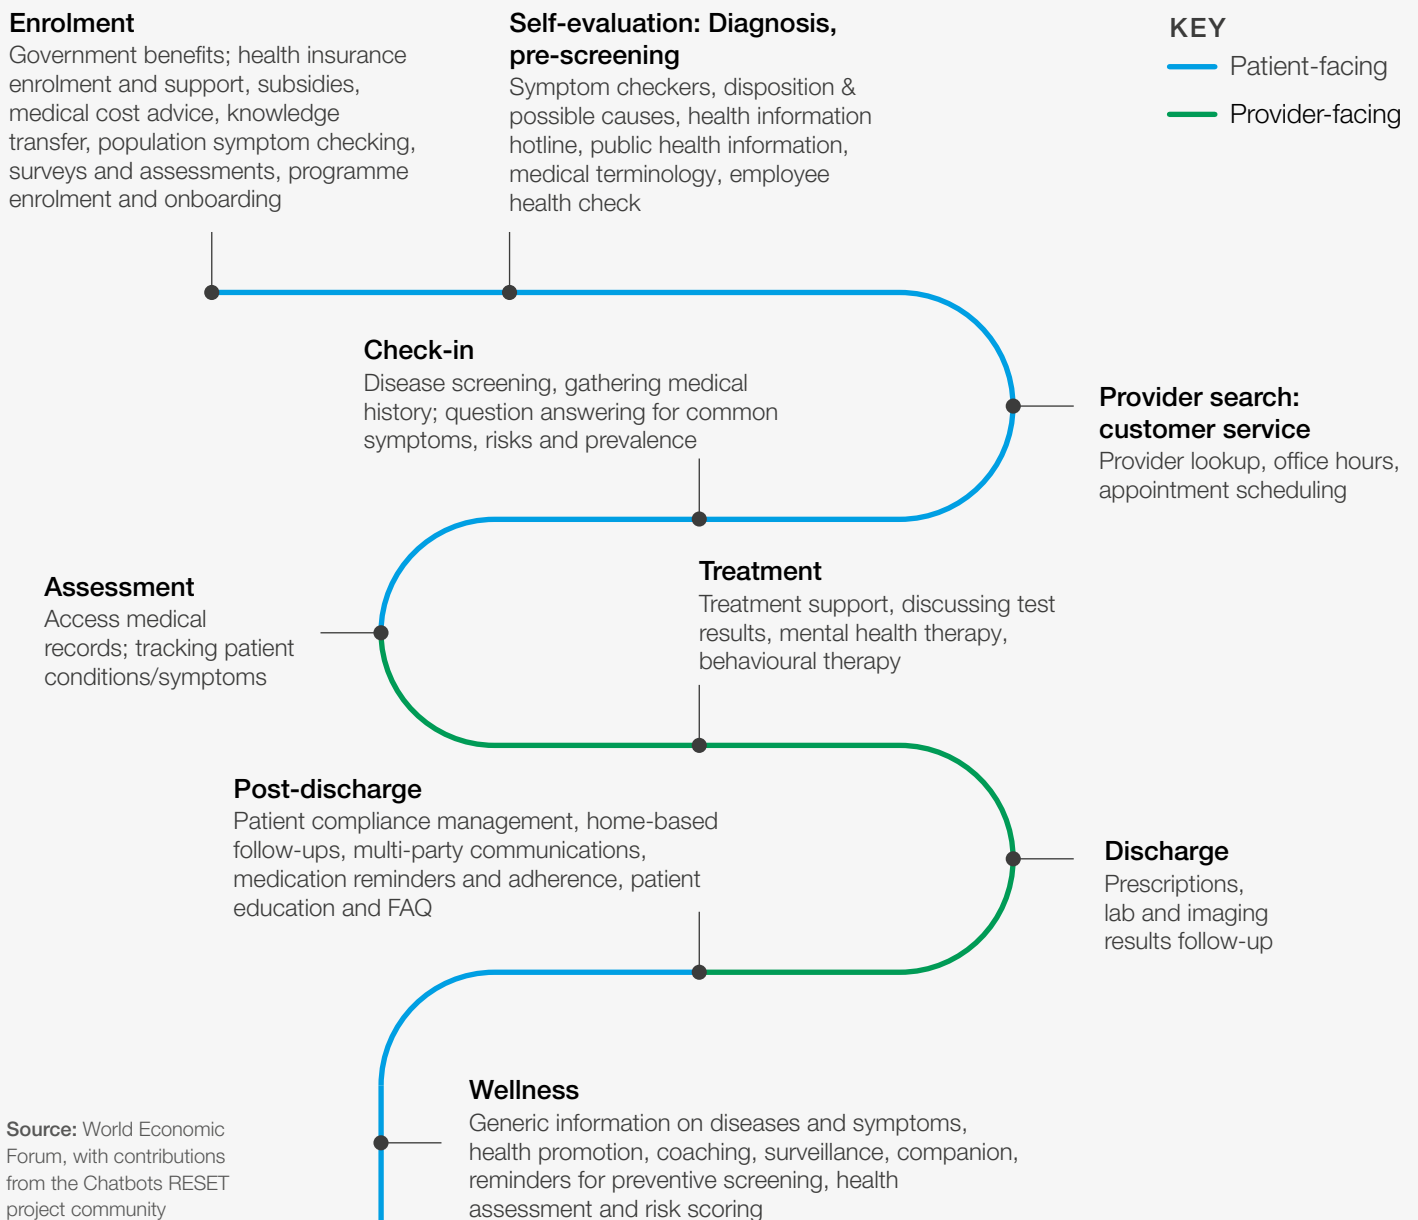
Enrolment
Government benefits; health insurance enrolment and support, subsidies, medical cost advice, knowledge transfer, population symptom checking, surveys and assessments, programme enrolment and onboarding

Self-evaluation: Diagnosis, pre-screening
Symptom checkers, disposition & possible causes, health information hotline, public health information, medical terminology, employee health check

KEY
Patient-facing
Provider-facing

Check-in
Disease screening, gathering medical history; question answering for common symptoms, risks and prevalence

Provider search: customer service
Provider lookup, office hours, appointment scheduling

Assessment
Access medical records; tracking patient conditions/symptoms

Treatment
Treatment support, discussing test results, mental health therapy, behavioural therapy

Post-discharge
Patient compliance management, home-based follow-ups, multi-party communications, medication reminders and adherence, patient education and FAQ

Discharge
Prescriptions, lab and imaging results follow-up

Wellness
Generic information on diseases and symptoms, health promotion, coaching, surveillance, companion, reminders for preventive screening, health assessment and risk scoring

Source: World Economic Forum, with contributions from the Chatbots RESET project community